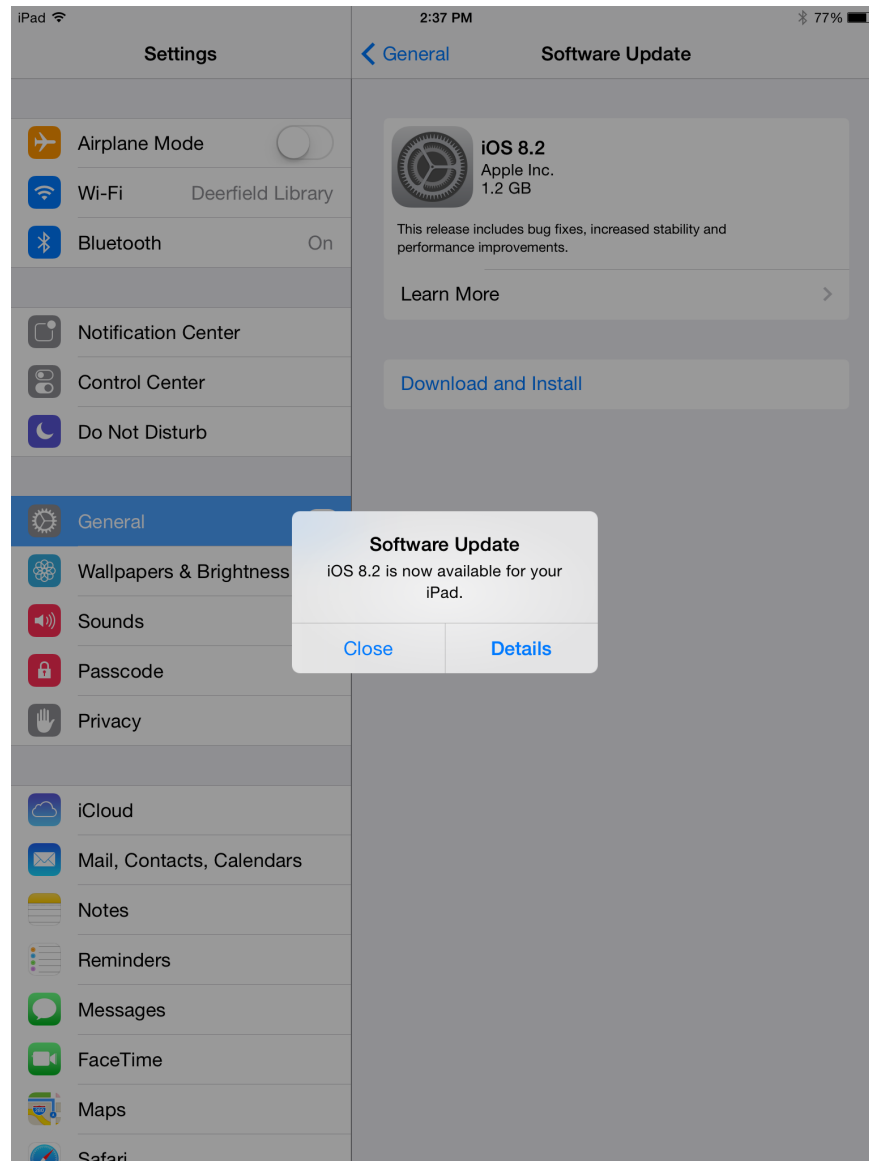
iPad 2:37 PM 77%

Settings

Airplane Mode

Wi-Fi Deerfield Library

Bluetooth On

Notification Center

Control Center

Do Not Disturb

General

Wallpapers & Brightness

Sounds

Passcode

Privacy

iCloud

Mail, Contacts, Calendars

Notes

Reminders

Messages

FaceTime

Maps

Safari

General Software Update

iOS 8.2
Apple Inc.
1.2 GB

This release includes bug fixes, increased stability and performance improvements.

Learn More

Download and Install

Software Update
iOS 8.2 is now available for your iPad.

Close Details